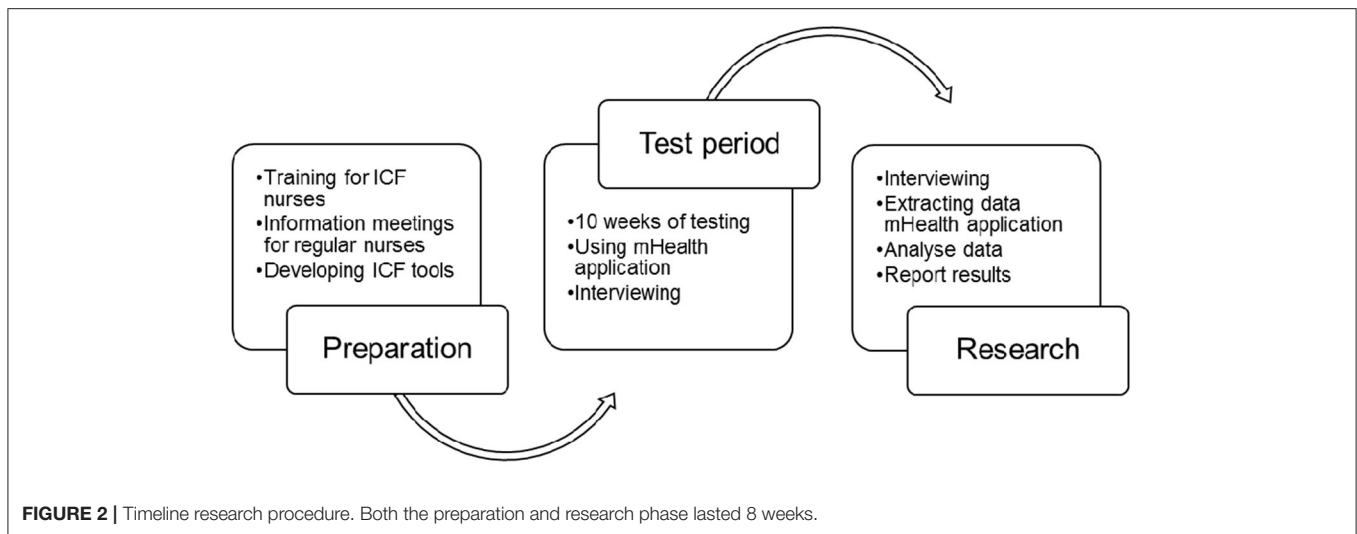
•Training for ICF nurses
•Information meetings for regular nurses
•Developing ICF tools

Preparation

Test period

•10 weeks of testing
•Using mHealth application
•Interviewing

•Interviewing
•Extracting data mHealth application
•Analyse data
•Report results

Research

**FIGURE 2 |** Timeline research procedure. Both the preparation and research phase lasted 8 weeks.